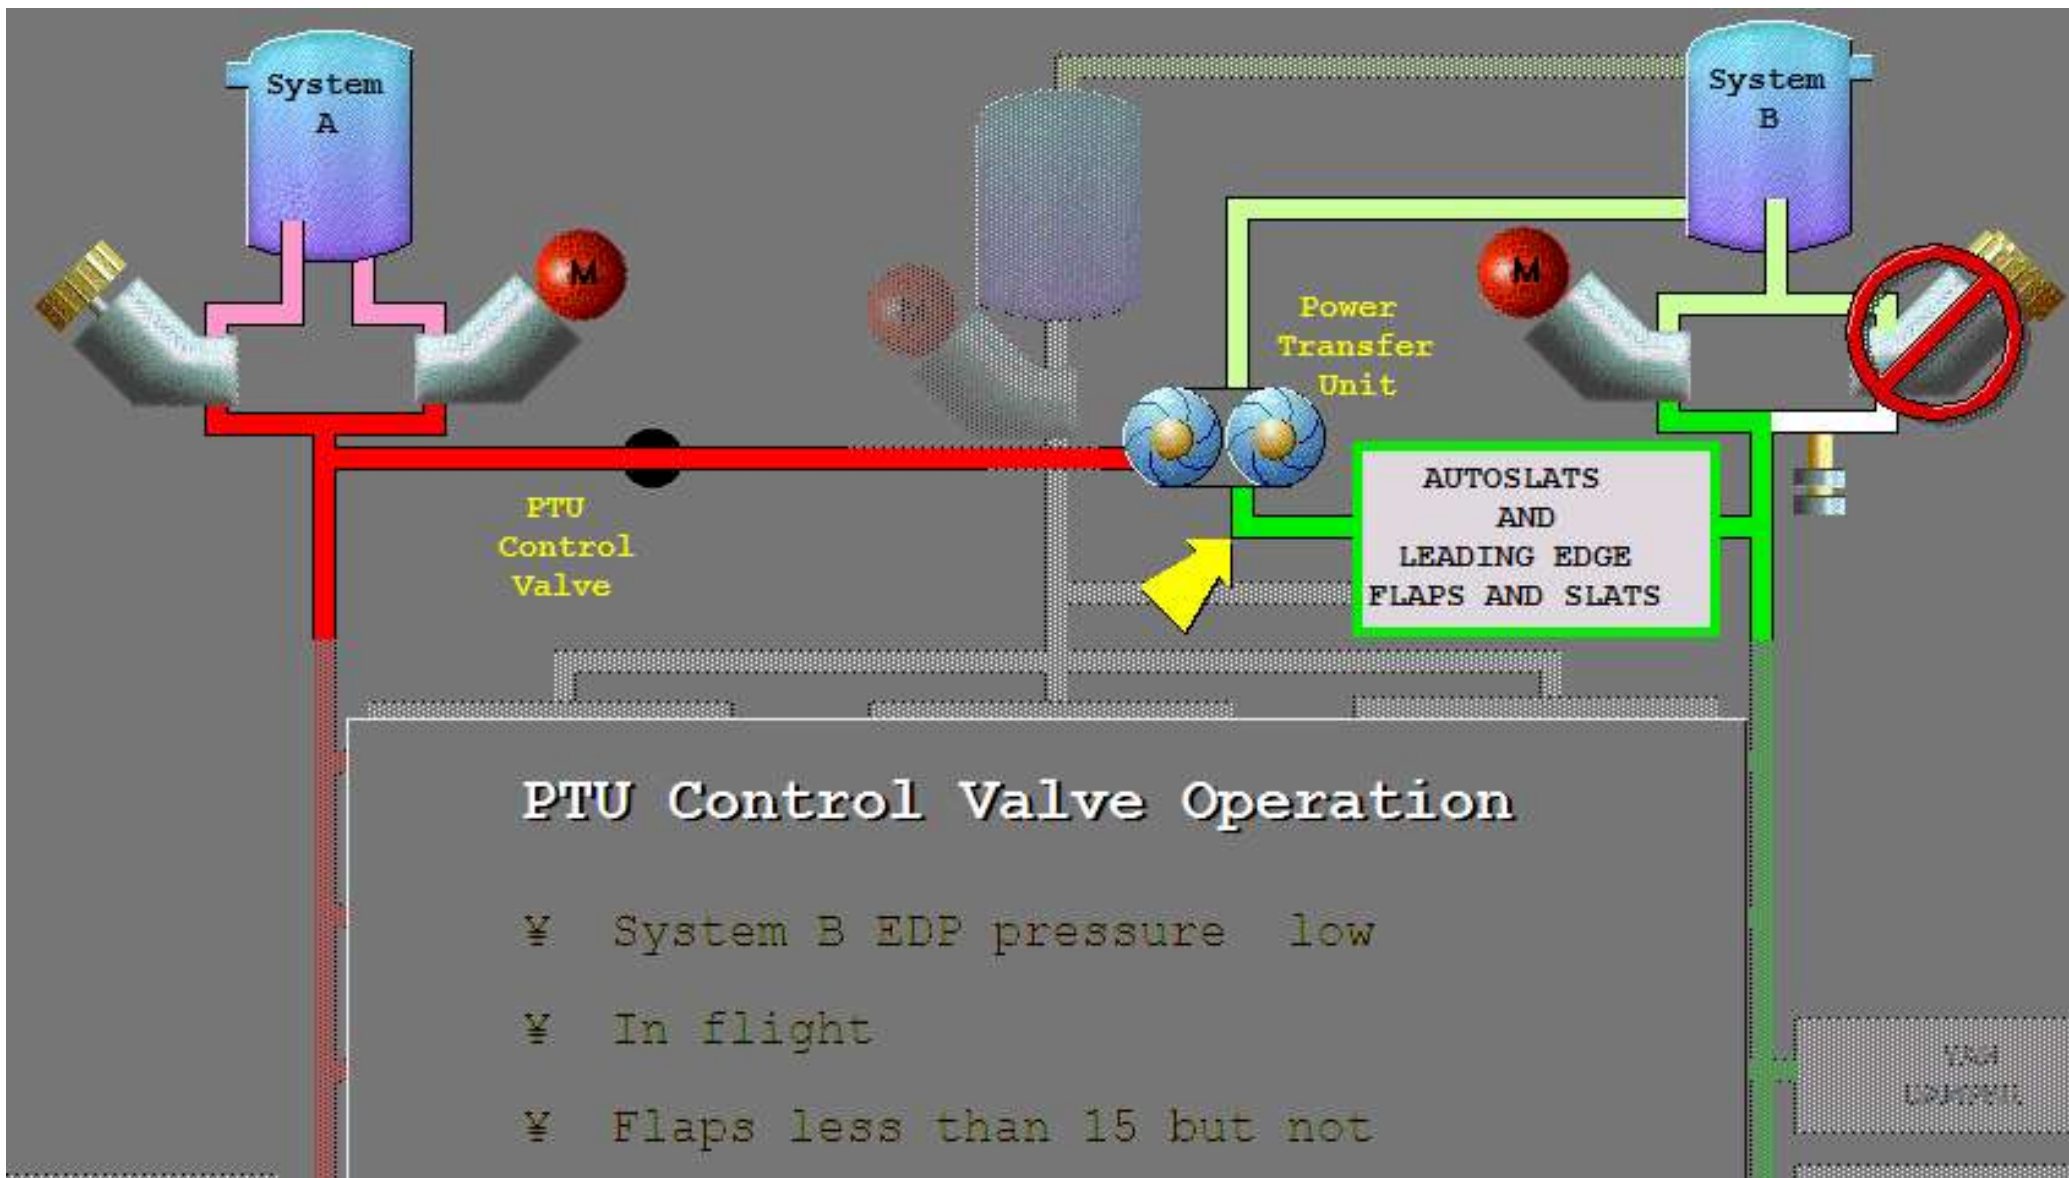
System A

System B

M

Power Transfer Unit

M

PTU Control Valve

AUTOSLATS AND LEADING EDGE FLAPS AND SLATS

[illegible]

PTU Control Valve Operation

¥ System B EDP pressure low

¥ In flight

¥ Flaps less than 15 but not